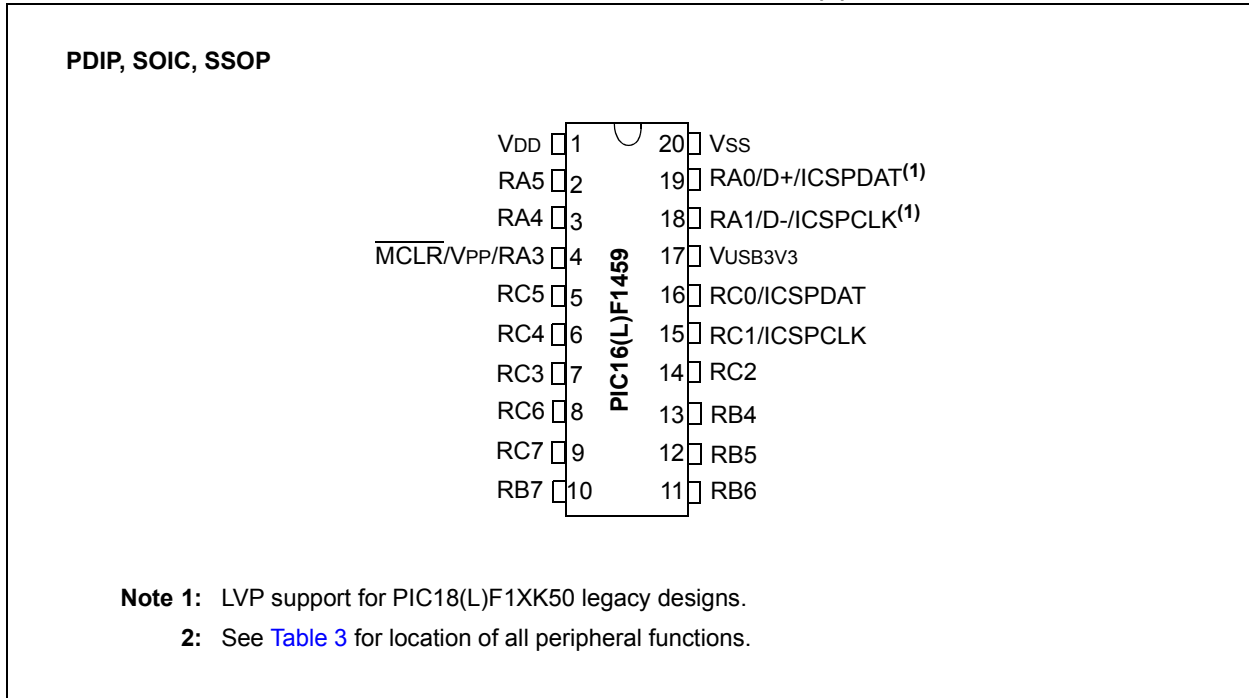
PDIP, SOIC, SSOP

VDD 1
RA5 2
RA4 3
$\overline{MCLR}$/VPP/RA3 4
RC5 5
RC4 6
RC3 7
RC6 8
RC7 9
RB7 10

PIC16(L)F1459

20 VSS
19 RA0/D+/ICSPDAT$^{(1)}$
18 RA1/D-/ICSPCLK$^{(1)}$
17 VUSB3V3
16 RC0/ICSPDAT
15 RC1/ICSPCLK
14 RC2
13 RB4
12 RB5
11 RB6

Note 1: LVP support for PIC18(L)F1XK50 legacy designs.
2: See Table 3 for location of all peripheral functions.